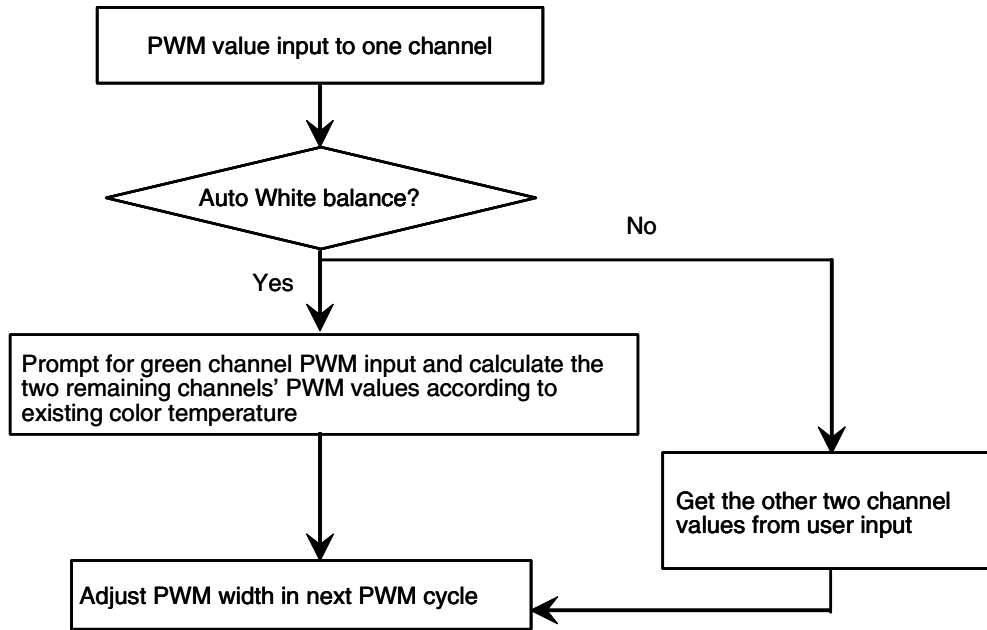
PWM value input to one channel

Auto White balance?

No

Yes

Prompt for green channel PWM input and calculate the two remaining channels' PWM values according to existing color temperature

Get the other two channel values from user input

Adjust PWM width in next PWM cycle